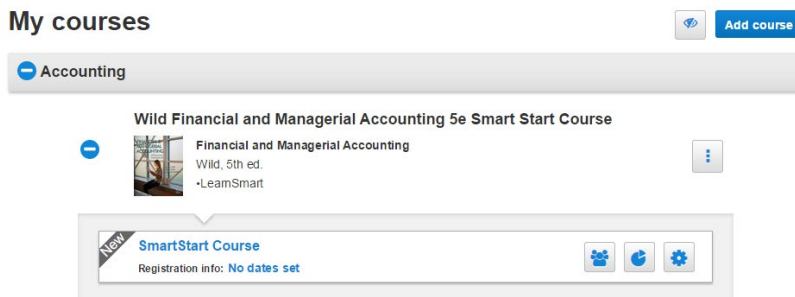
My courses

Add course

Accounting

Wild Financial and Managerial Accounting 5e Smart Start Course

Financial and Managerial Accounting
Wild, 5th ed.
•LearnSmart

New

SmartStart Course
Registration info: No dates set